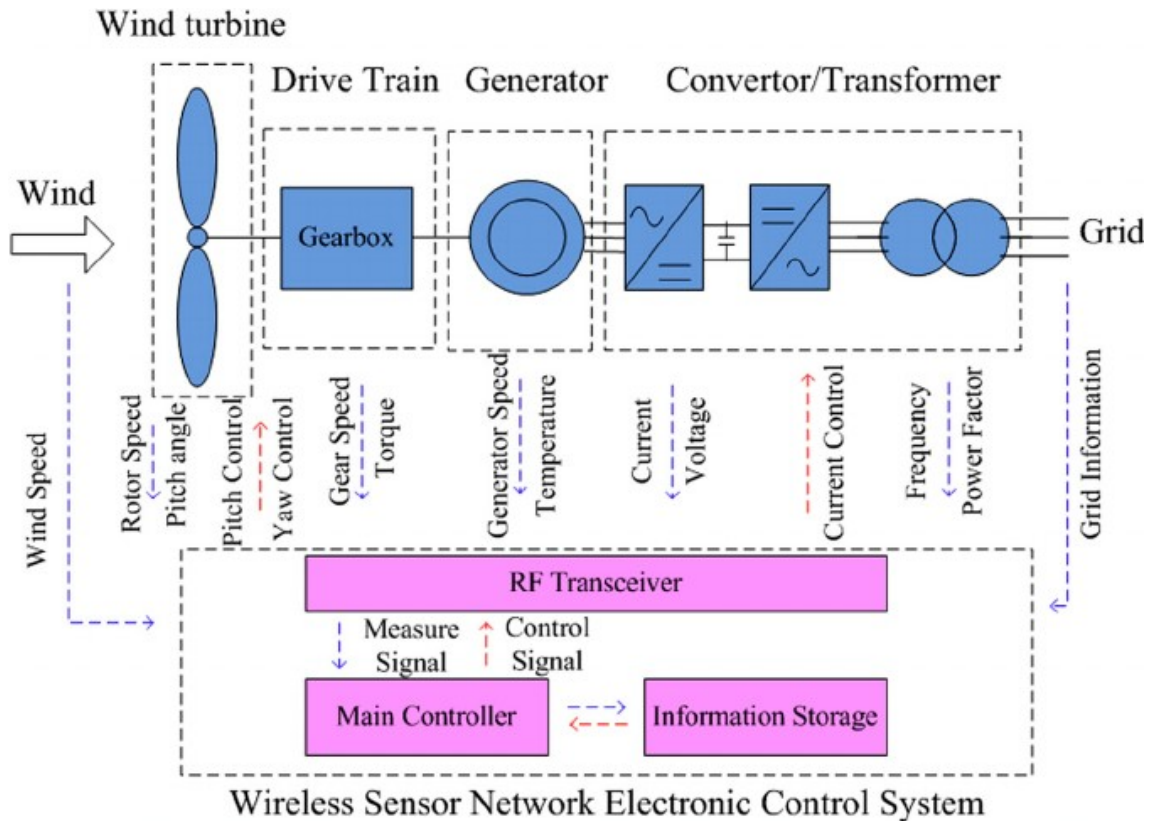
Wind turbine

Drive Train

Generator

Convertor/Transformer

Wind

Gearbox

Grid

Wind Speed

Rotor Speed

Pitch angle

Pitch Control

Yaw Control

Gear Speed

Torque

Generator Speed

Temperature

Current

Voltage

Current Control

Frequency

Power Factor

Grid Information

RF Transceiver

Measure Signal

Control Signal

Main Controller

Information Storage

Wireless Sensor Network Electronic Control System